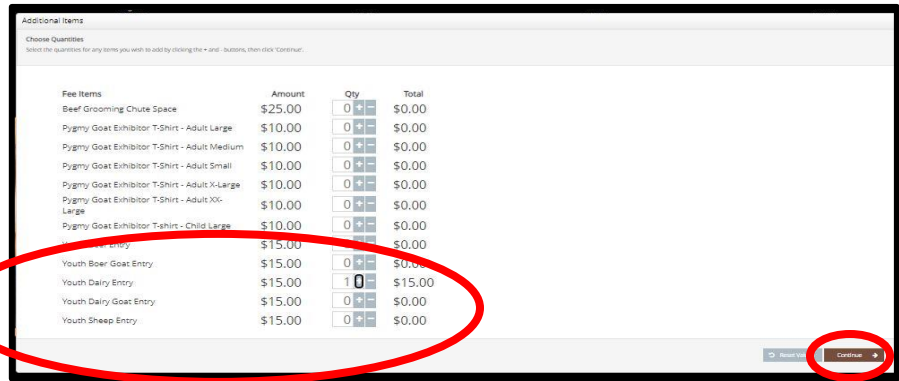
Additional Items

Choose Quantities

Select the quantities for any items you wish to add by clicking the + and - buttons, then click 'Continue'.

| Fee Items | Amount | Qty | Total |
|---|---|---|---|
| Beef Grooming Chute Space | \$25.00 | 0 + − | \$0.00 |
| Pygmy Goat Exhibitor T-Shirt - Adult Large | \$10.00 | 0 + − | \$0.00 |
| Pygmy Goat Exhibitor T-Shirt - Adult Medium | \$10.00 | 0 + − | \$0.00 |
| Pygmy Goat Exhibitor T-Shirt - Adult Small | \$10.00 | 0 + − | \$0.00 |
| Pygmy Goat Exhibitor T-Shirt - Adult X-Large | \$10.00 | 0 + − | \$0.00 |
| Pygmy Goat Exhibitor T-Shirt - Adult XX-Large | \$10.00 | 0 + − | \$0.00 |
| Pygmy Goat Exhibitor T-shirt - Child Large | \$10.00 | 0 + − | \$0.00 |
| Y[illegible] Entry | \$15.00 | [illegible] | \$0.00 |
| Youth Boer Goat Entry | \$15.00 | 0 + − | \$0.00 |
| Youth Dairy Entry | \$15.00 | 1 0 − | \$15.00 |
| Youth Dairy Goat Entry | \$15.00 | 0 + − | \$0.00 |
| Youth Sheep Entry | \$15.00 | 0 + − | \$0.00 |

Reset Val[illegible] Continue